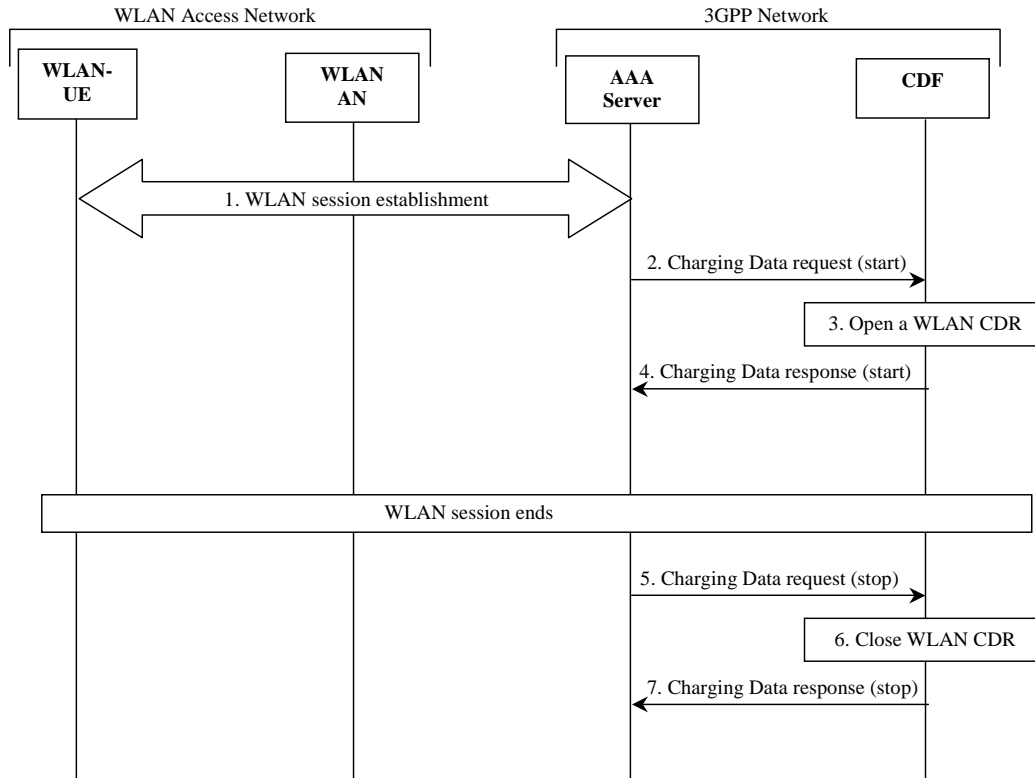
WLAN Access Network

3GPP Network

WLAN-UE

WLAN AN

AAA Server

CDF

1. WLAN session establishment

2. Charging Data request (start)

3. Open a WLAN CDR

4. Charging Data response (start)

WLAN session ends

5. Charging Data request (stop)

6. Close WLAN CDR

7. Charging Data response (stop)